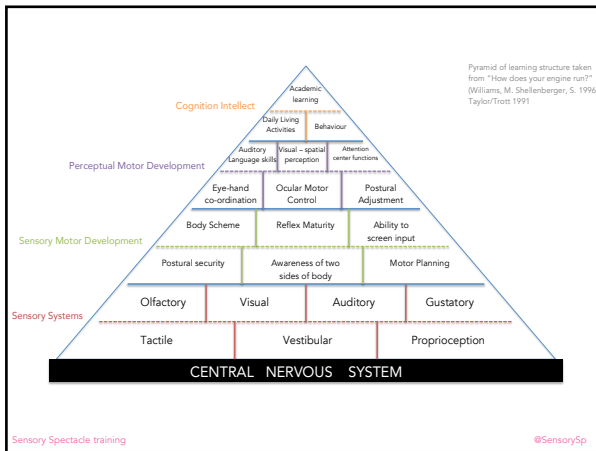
Pyramid of learning structure taken from "How does your engine run?" (Williams, M. Shellenberger, S. 1996 Taylor/Trott 1991

Cognition Intellect

Academic learning

Daily Living Activities

Behaviour

Perceptual Motor Development

Auditory Language skills

Visual – spatial perception

Attention center functions

Eye-hand co-ordination

Ocular Motor Control

Postural Adjustment

Sensory Motor Development

Body Scheme

Reflex Maturity

Ability to screen input

Postural security

Awareness of two sides of body

Motor Planning

Sensory Systems

Olfactory

Visual

Auditory

Gustatory

Tactile

Vestibular

Proprioception

CENTRAL NERVOUS SYSTEM

Sensory Spectacle training

@SensorySp